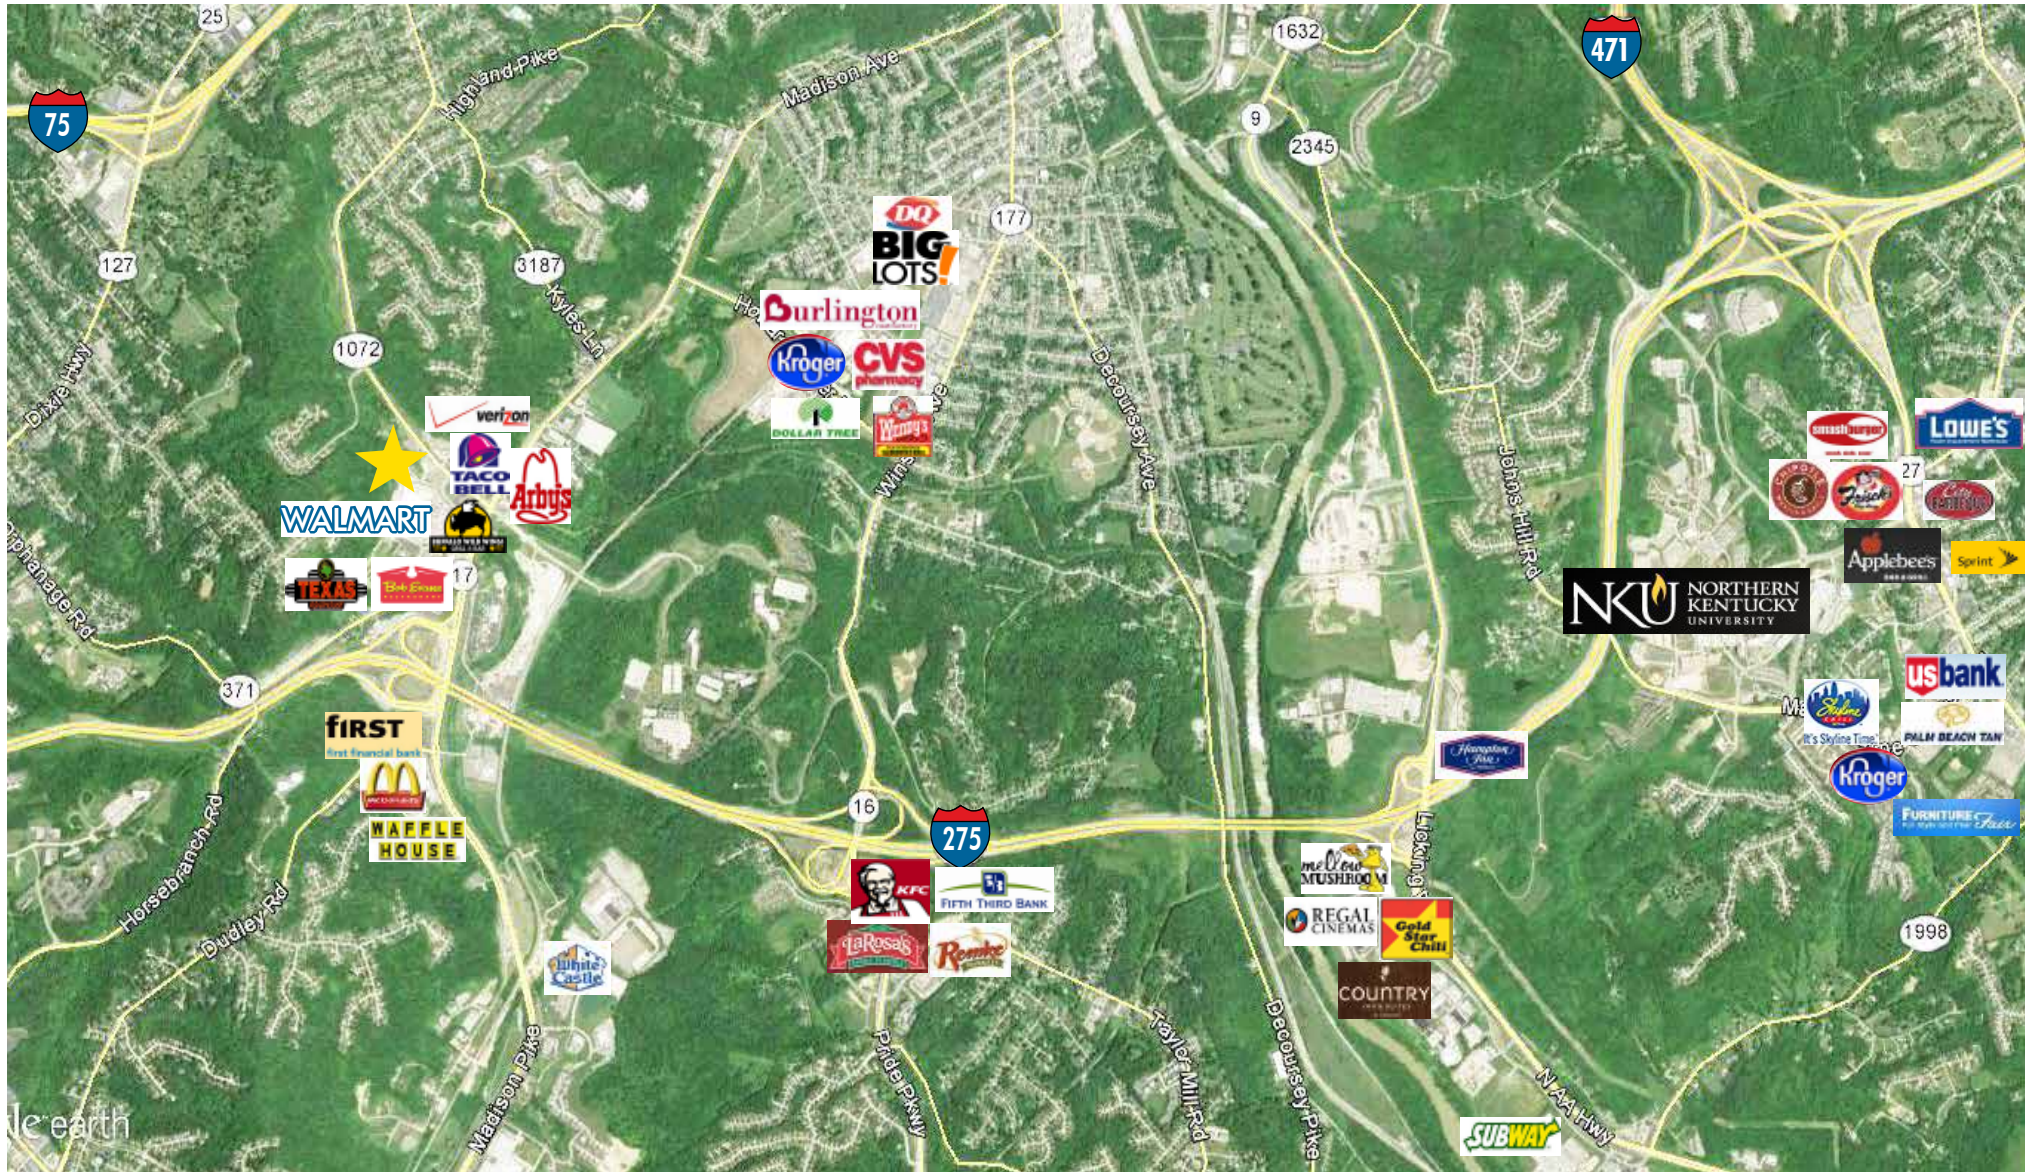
25
75
Highland Pike
Madison Ave
1632
471
9
2345
177
127
3187
DQ
BIG LOTS!
Burlington
Kroger
CVS pharmacy
DOLLAR TREE
Wendy's
1072
Kyles Ln
Dixie Hwy
verizon
TACO BELL
Arby's
WALMART
TEXAS ROADHOUSE
Bob Evans
17
Decoursey Ave
Johns Hill Rd
smashburger
LOWE'S
27
Chipotle
Frisch's
Applebee's
Sprint
NKU NORTHERN KENTUCKY UNIVERSITY
us bank
Skyline Chili
It's Skyline Time
PALM BEACH TAN
Kroger
FURNITURE Fair
Orphanage Rd
371
FIRST
first financial bank
McDonald's
WAFFLE HOUSE
16
275
Hampton Inn
mellow MUSHROOM
REGAL CINEMAS
Gold Star Chili
COUNTRY INN & SUITES
KFC
FIFTH THIRD BANK
LaRosa's
Remke
Horsebranch Rd
Dudley Rd
White Castle
Madison Pike
Pride Pkwy
Taylor Mill Rd
Decoursey Pike
Licking
N AA Hwy
1998
SUBWAY
le earth